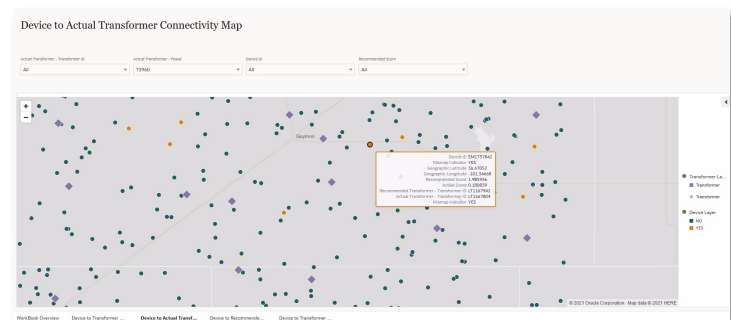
Device to Actual Transformer Connectivity Map

Actual Transformer - Transformer ID
All

Actual Transformer - Feeder
T5960

Device ID
All

Recommended Score
All

+
−

Guymon

Device ID EM1757842
Mismap Indicator YES
Geographic Latitude 36.67052
Geographic Longitude -101.54668
Recommended Score 1.985946
Actual Score 0.180814
Recommended Transformer - Transformer ID LT1167942
Actual Transformer - Transformer ID LT1167804
Mismap Indicator YES

Transformer La...
Transformer
Transformer

Device Layer
NO
YES

© 2021 Oracle Corporation Map data © 2021 HERE

WorkBook Overview
Device to Transformer ...
Device to Actual Transf...
Device to Recommende...
Device to Transformer ...